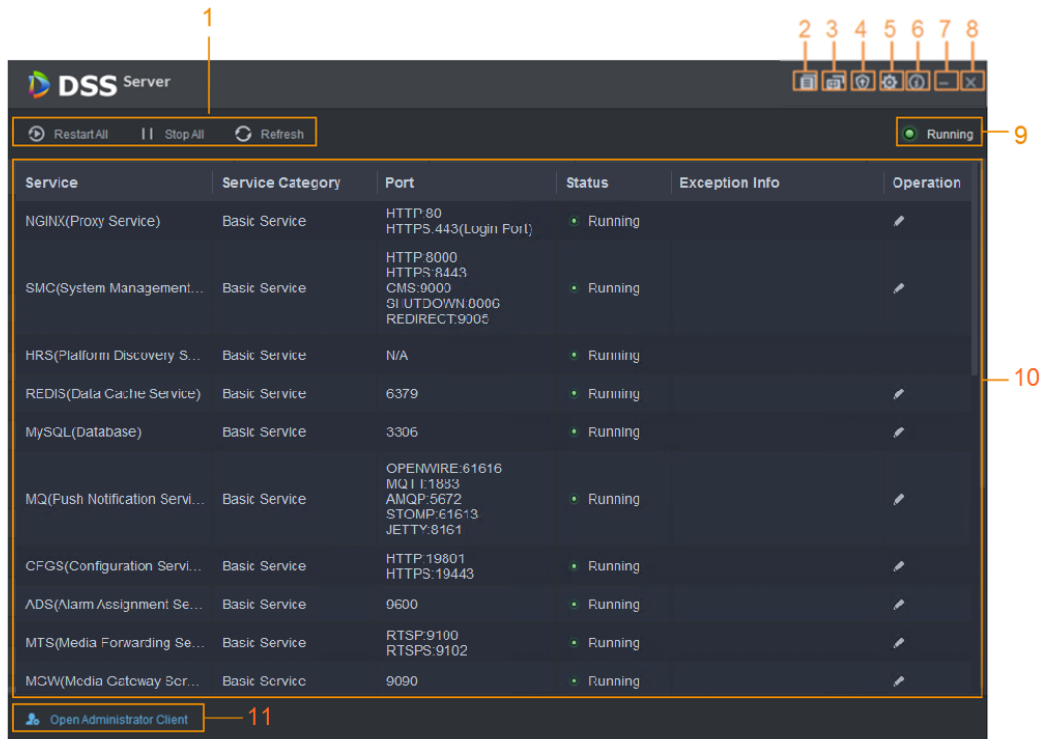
1

2 3 4 5 6 7 8

DSS Server

Restart All Stop All Refresh

Running 9

| Service | Service Category | Port | Status | Exception Info | Operation |
|---|---|---|---|---|---|
| NGINX(Proxy Service) | Basic Service | HTTP:80 HTTPS:443(Login Port) | Running | | |
| SMC(System Management... | Basic Service | HTTP:8000 HTTPS:8443 CMS:9000 SHUTDOWN:8006 REDIRECT:9005 | Running | | |
| HRS(Platform Discovery S... | Basic Service | N/A | Running | | |
| REDIS(Data Cache Service) | Basic Service | 6379 | Running | | |
| MySQL(Database) | Basic Service | 3306 | Running | | |
| MQ(Push Notification Servi... | Basic Service | OPENWIRE:61616 MQTT:1883 AMQP:5672 STOMP:61613 JETTY:8161 | Running | | |
| CFGS(Configuration Servi... | Basic Service | HTTP:19801 HTTPS:19443 | Running | | |
| ADS(Alarm Assignment Se... | Basic Service | 9600 | Running | | |
| MTS(Media Forwarding Se... | Basic Service | RTSP:9100 RTSPS:9102 | Running | | |
| MGW(Media Gateway Ser... | Basic Service | 9090 | Running | | |

10

Open Administrator Client 11